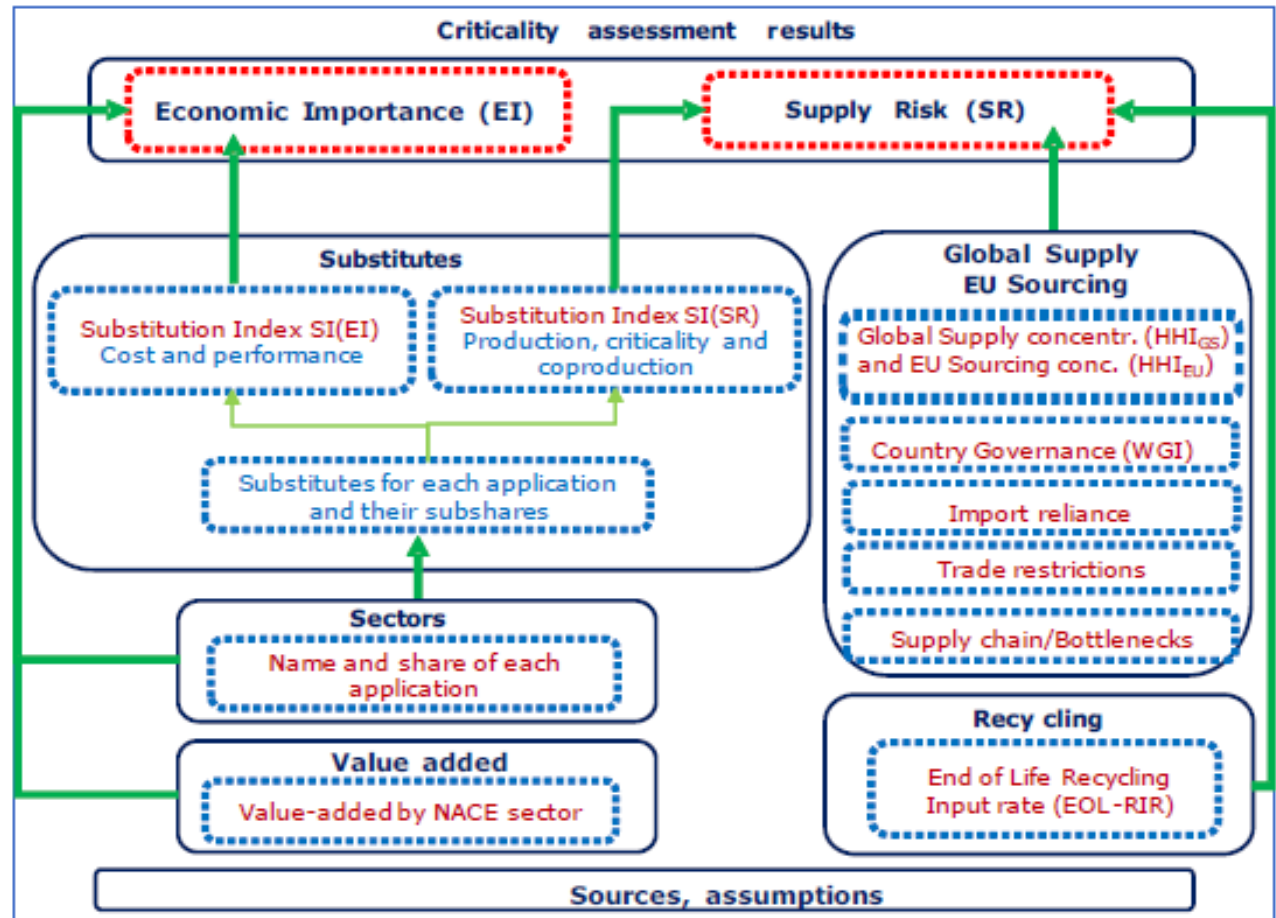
Criticality assessment results

Economic Importance (EI)

Supply Risk (SR)

Substitutes

Substitution Index SI(EI)
Cost and performance

Substitution Index SI(SR)
Production, criticality and coproduction

Substitutes for each application and their subshares

Global Supply
EU Sourcing

Global Supply concentr. ($HHI_{GS}$) and EU Sourcing conc. ($HHI_{EU}$)

Country Governance (WGI)

Import reliance

Trade restrictions

Supply chain/Bottlenecks

Sectors

Name and share of each application

Value added

Value-added by NACE sector

Recy cling

End of Life Recycling Input rate (EOL-RIR)

Sources, assumptions